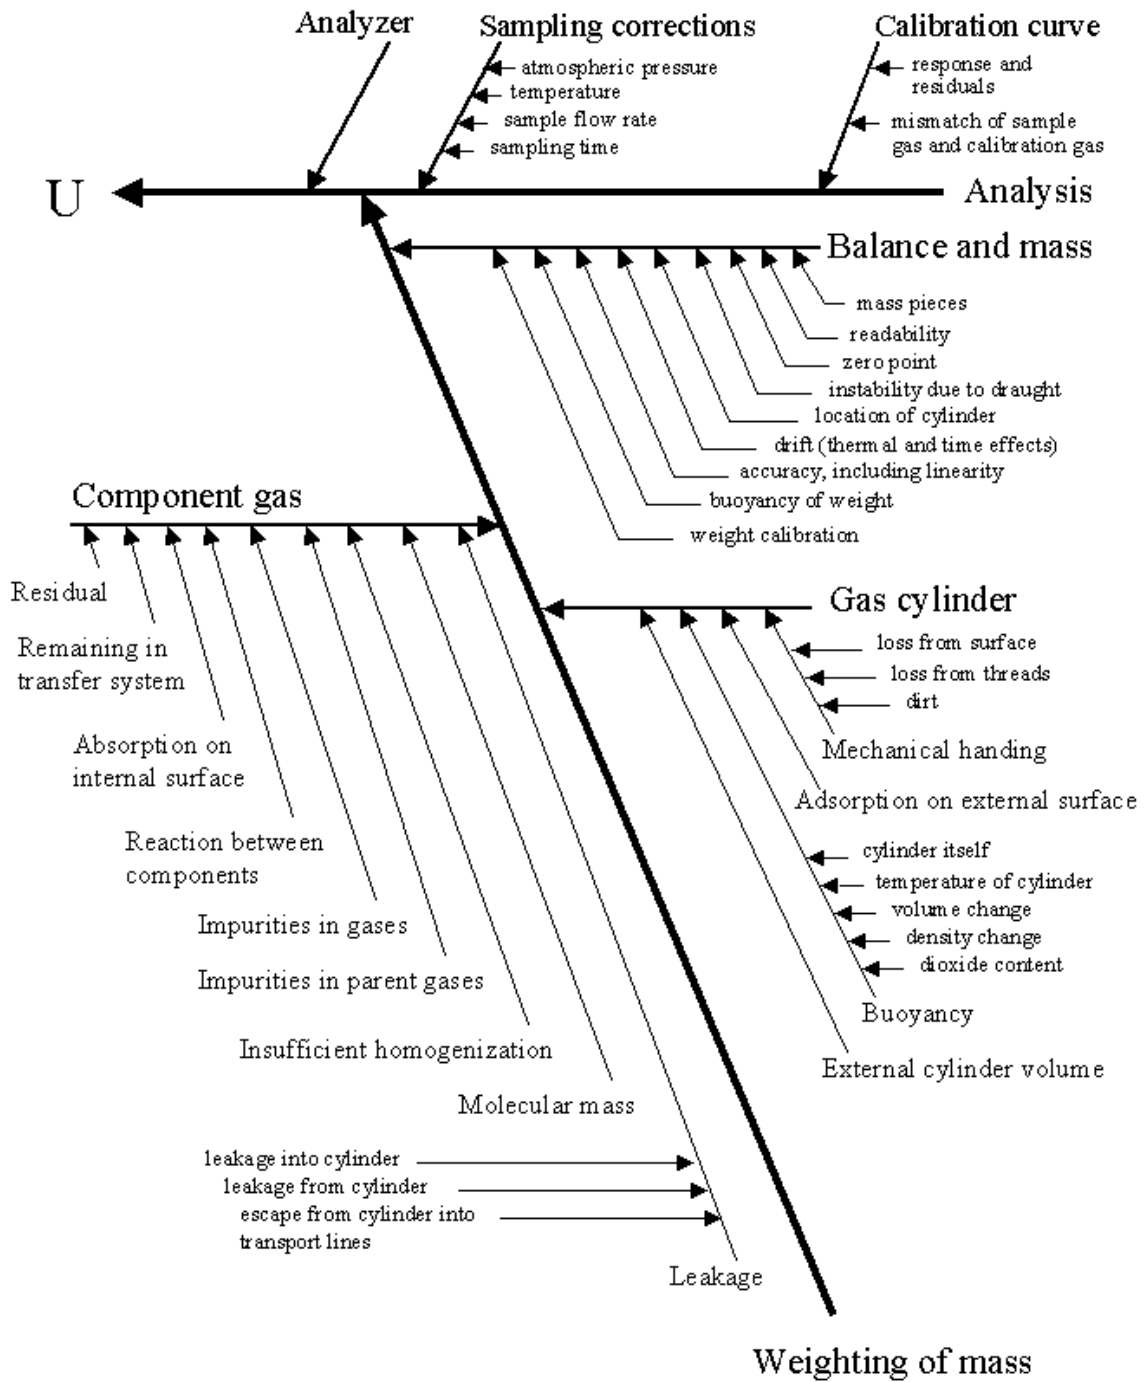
Analyzer

Sampling corrections
atmospheric pressure
temperature
sample flow rate
sampling time

Calibration curve
response and residuals
mismatch of sample gas and calibration gas

U

Analysis

Balance and mass
mass pieces
readability
zero point
instability due to draught
location of cylinder
drift (thermal and time effects)
accuracy, including linearity
buoyancy of weight
weight calibration

Component gas
Residual
Remaining in transfer system
Absorption on internal surface
Reaction between components
Impurities in gases
Impurities in parent gases
Insufficient homogenization
Molecular mass

Gas cylinder
loss from surface
loss from threads
dirt
Mechanical handing
Adsorption on external surface
cylinder itself
temperature of cylinder
volume change
density change
dioxide content
Buoyancy
External cylinder volume

leakage into cylinder
leakage from cylinder
escape from cylinder into transport lines
Leakage

Weighting of mass